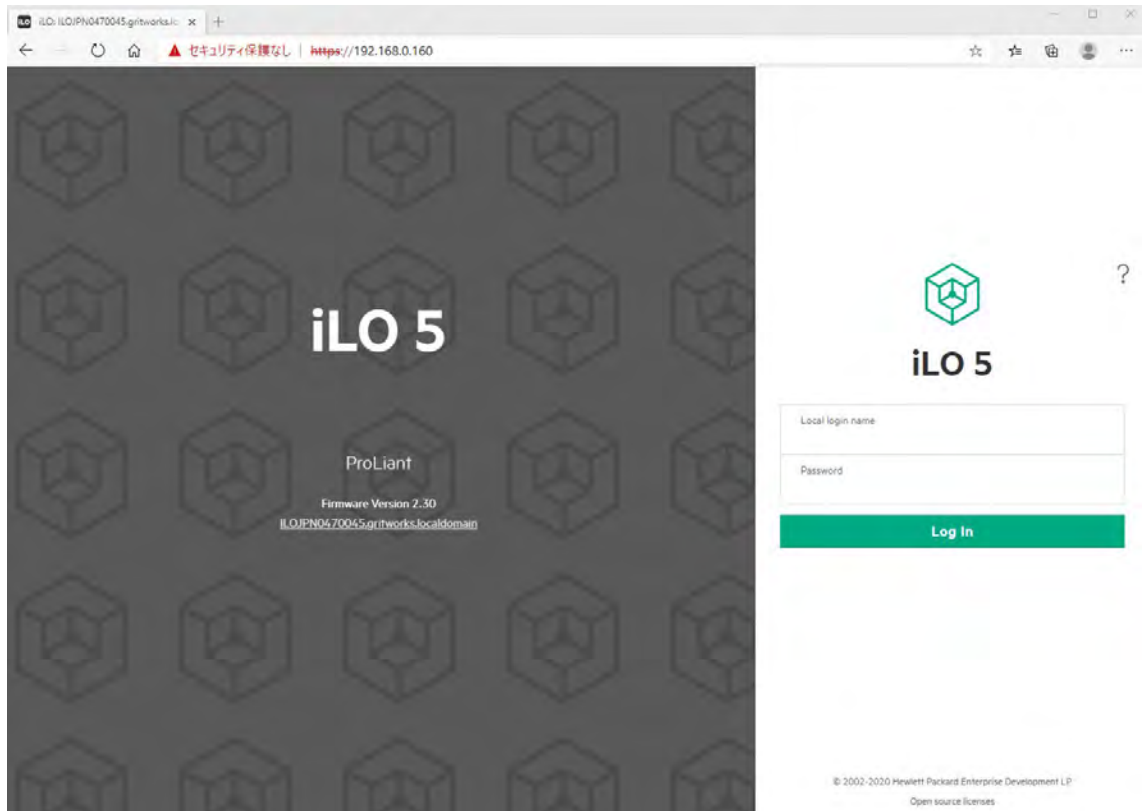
iLO: ILOJPN0470045.gritworks.lc ×

セキュリティ保護なし | https://192.168.0.160

iLO 5

ProLiant

Firmware Version 2.30

ILOJPN0470045.gritworks.localdomain

?

iLO 5

Local login name

Password

Log In

© 2002-2020 Hewlett Packard Enterprise Development LP

Open source licenses